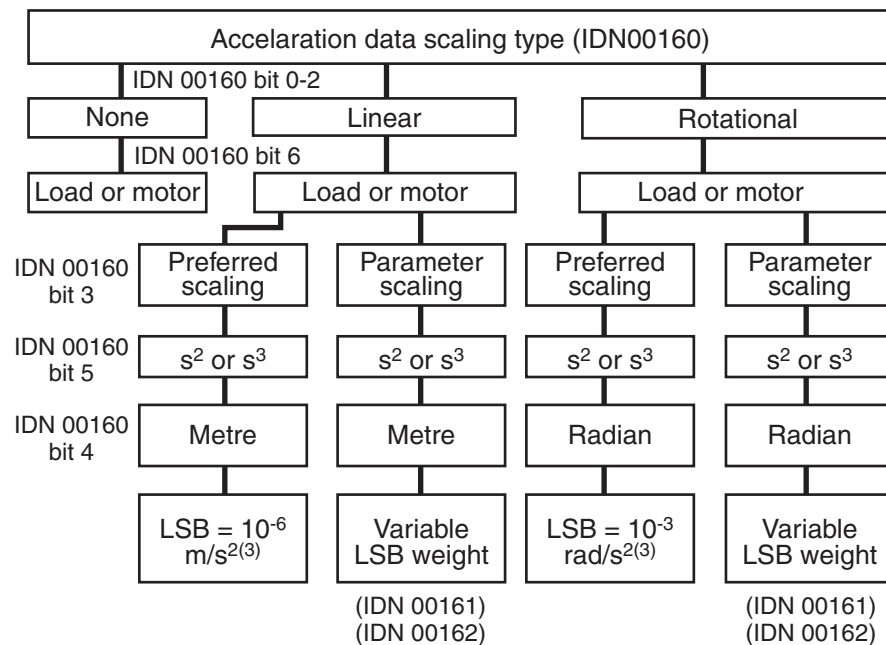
Accelaration data scaling type (IDN00160)

IDN 00160 bit 0-2

None

Linear

Rotational

IDN 00160 bit 6

Load or motor

Load or motor

Load or motor

IDN 00160 bit 3

Preferred scaling

Parameter scaling

Preferred scaling

Parameter scaling

IDN 00160 bit 5

$s^2$ or $s^3$

$s^2$ or $s^3$

$s^2$ or $s^3$

$s^2$ or $s^3$

IDN 00160 bit 4

Metre

Metre

Radian

Radian

LSB = $10^{-6}$ $m/s^{2(3)}$

Variable LSB weight

LSB = $10^{-3}$ $rad/s^{2(3)}$

Variable LSB weight

(IDN 00161)
(IDN 00162)

(IDN 00161)
(IDN 00162)